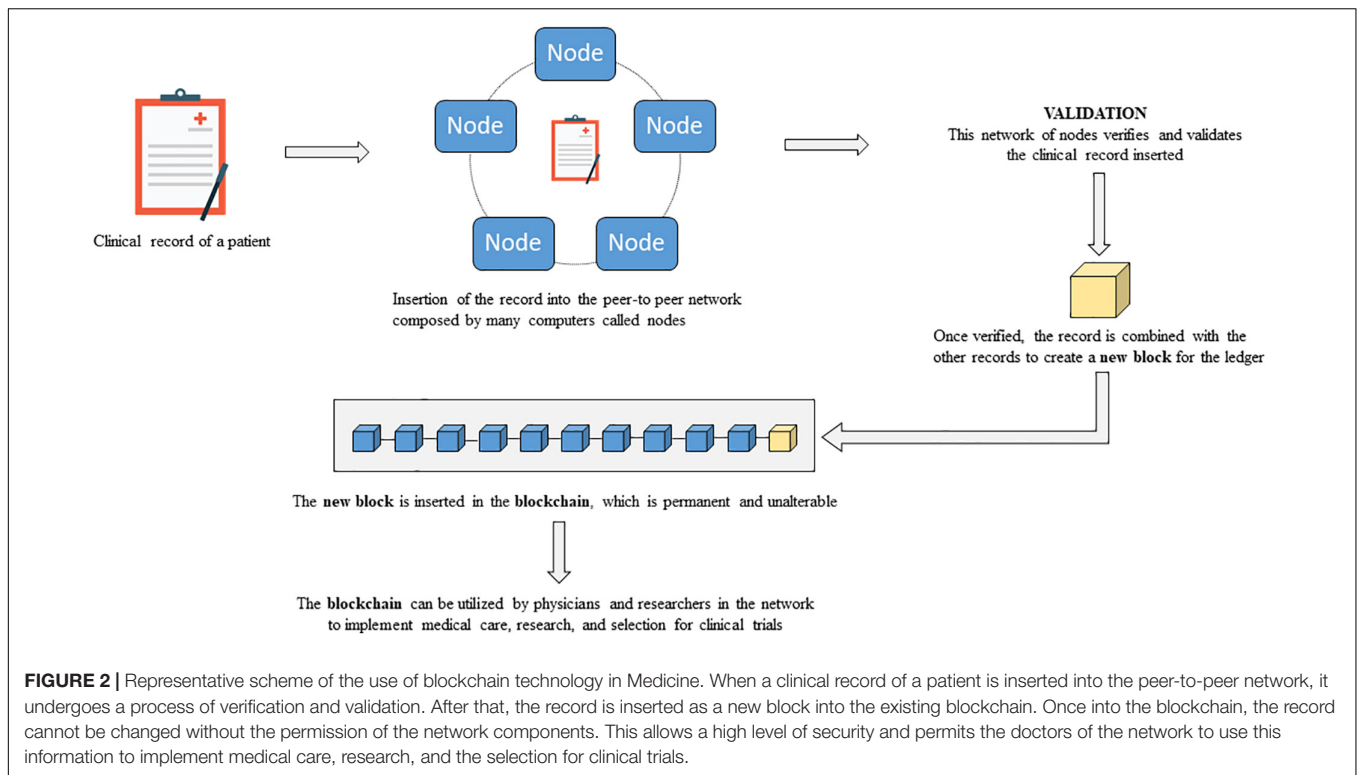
Clinical record of a patient

Node

Node

Node

Node

Node

Insertion of the record into the peer-to peer network composed by many computers called nodes

VALIDATION
This network of nodes verifies and validates the clinical record inserted

Once verified, the record is combined with the other records to create a **new block** for the ledger

The **new block** is inserted in the **blockchain**, which is permanent and unalterable

The **blockchain** can be utilized by physicians and researchers in the network to implement medical care, research, and selection for clinical trials

**FIGURE 2 |** Representative scheme of the use of blockchain technology in Medicine. When a clinical record of a patient is inserted into the peer-to-peer network, it undergoes a process of verification and validation. After that, the record is inserted as a new block into the existing blockchain. Once into the blockchain, the record cannot be changed without the permission of the network components. This allows a high level of security and permits the doctors of the network to use this information to implement medical care, research, and the selection for clinical trials.